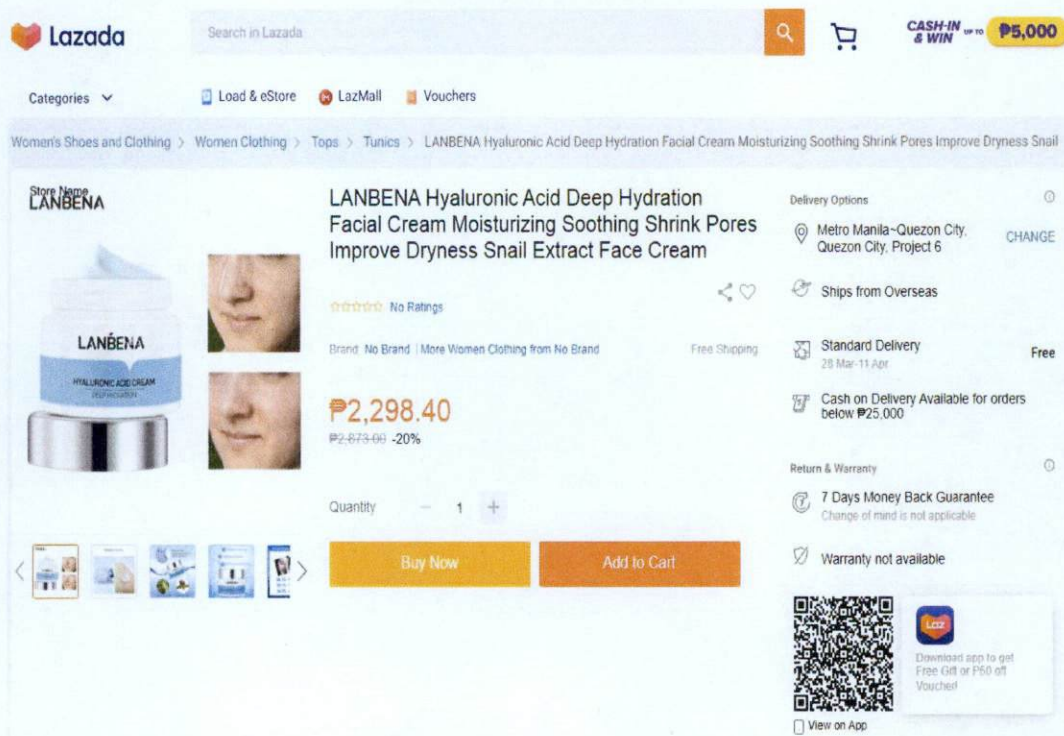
Lazada

Search in Lazada

CASH-IN & WIN UP TO ₱5,000

Categories

Load & eStore

LazMall

Vouchers

Women's Shoes and Clothing > Women Clothing > Tops > Tunics > LANBENA Hyaluronic Acid Deep Hydration Facial Cream Moisturizing Soothing Shrink Pores Improve Dryness Snail

Store Name
LANBENA

LANBENA
HYALURONIC ACID CREAM

LANBENA Hyaluronic Acid Deep Hydration Facial Cream Moisturizing Soothing Shrink Pores Improve Dryness Snail Extract Face Cream

No Ratings

Brand: No Brand | More Women Clothing from No Brand

Free Shipping

₱2,298.40

₱2,873.00 -20%

Quantity − 1 +

Buy Now

Add to Cart

Delivery Options

Metro Manila~Quezon City, Quezon City, Project 6

CHANGE

Ships from Overseas

Standard Delivery
28 Mar-11 Apr

Free

Cash on Delivery Available for orders below ₱25,000

Return & Warranty

7 Days Money Back Guarantee
Change of mind is not applicable

Warranty not available

Laz

Download app to get Free Gift or ₱50 off Voucher!

View on App